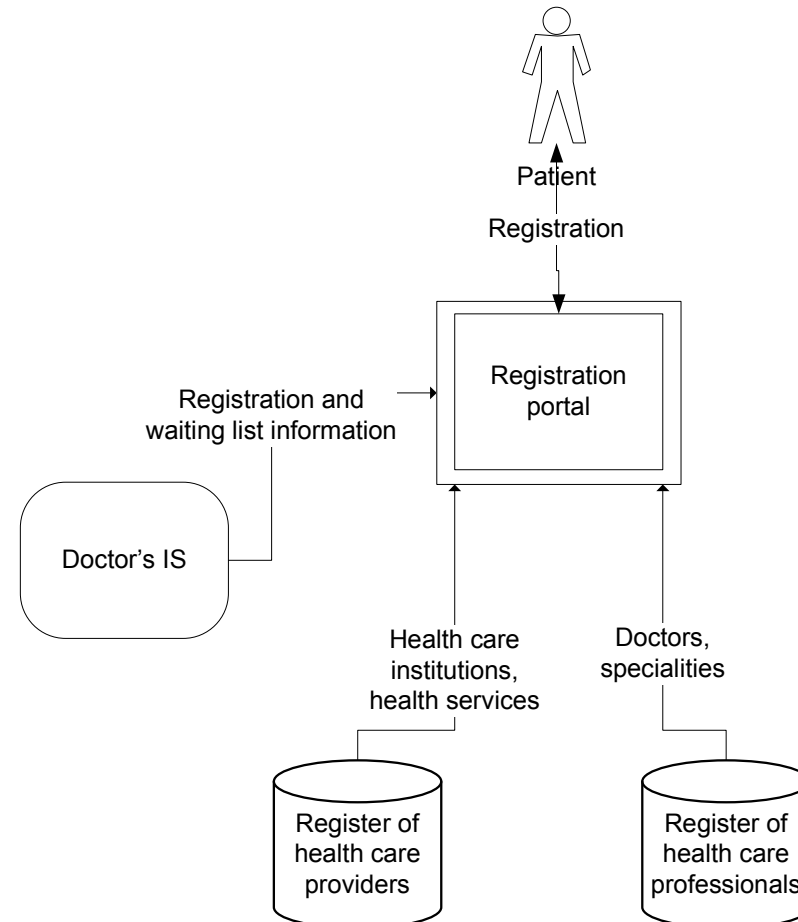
Patient

Registration

Registration portal

Registration and waiting list information

Doctor's IS

Health care institutions, health services

Doctors, specialities

Register of health care providers

Register of health care professionals